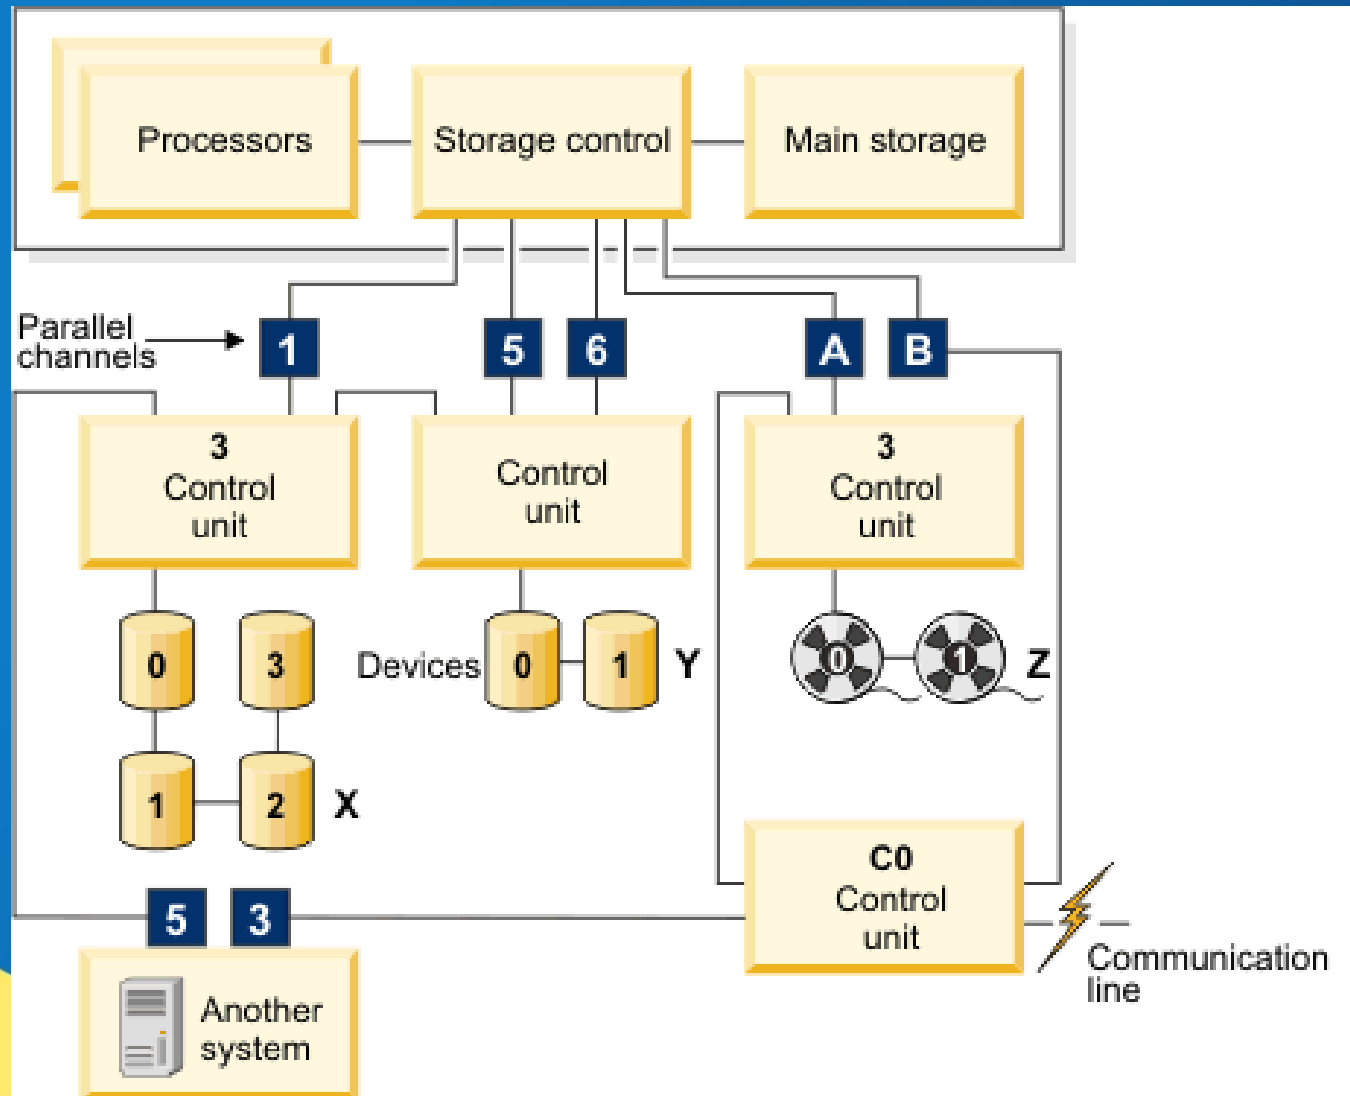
Processors
Storage control
Main storage

Parallel channels
1
5
6
A
B

3
Control unit

Control unit

3
Control unit

0
3
1
2
X

Devices
0
1
Y

0
1
Z

C0
Control unit

Communication line

5
3

Another system